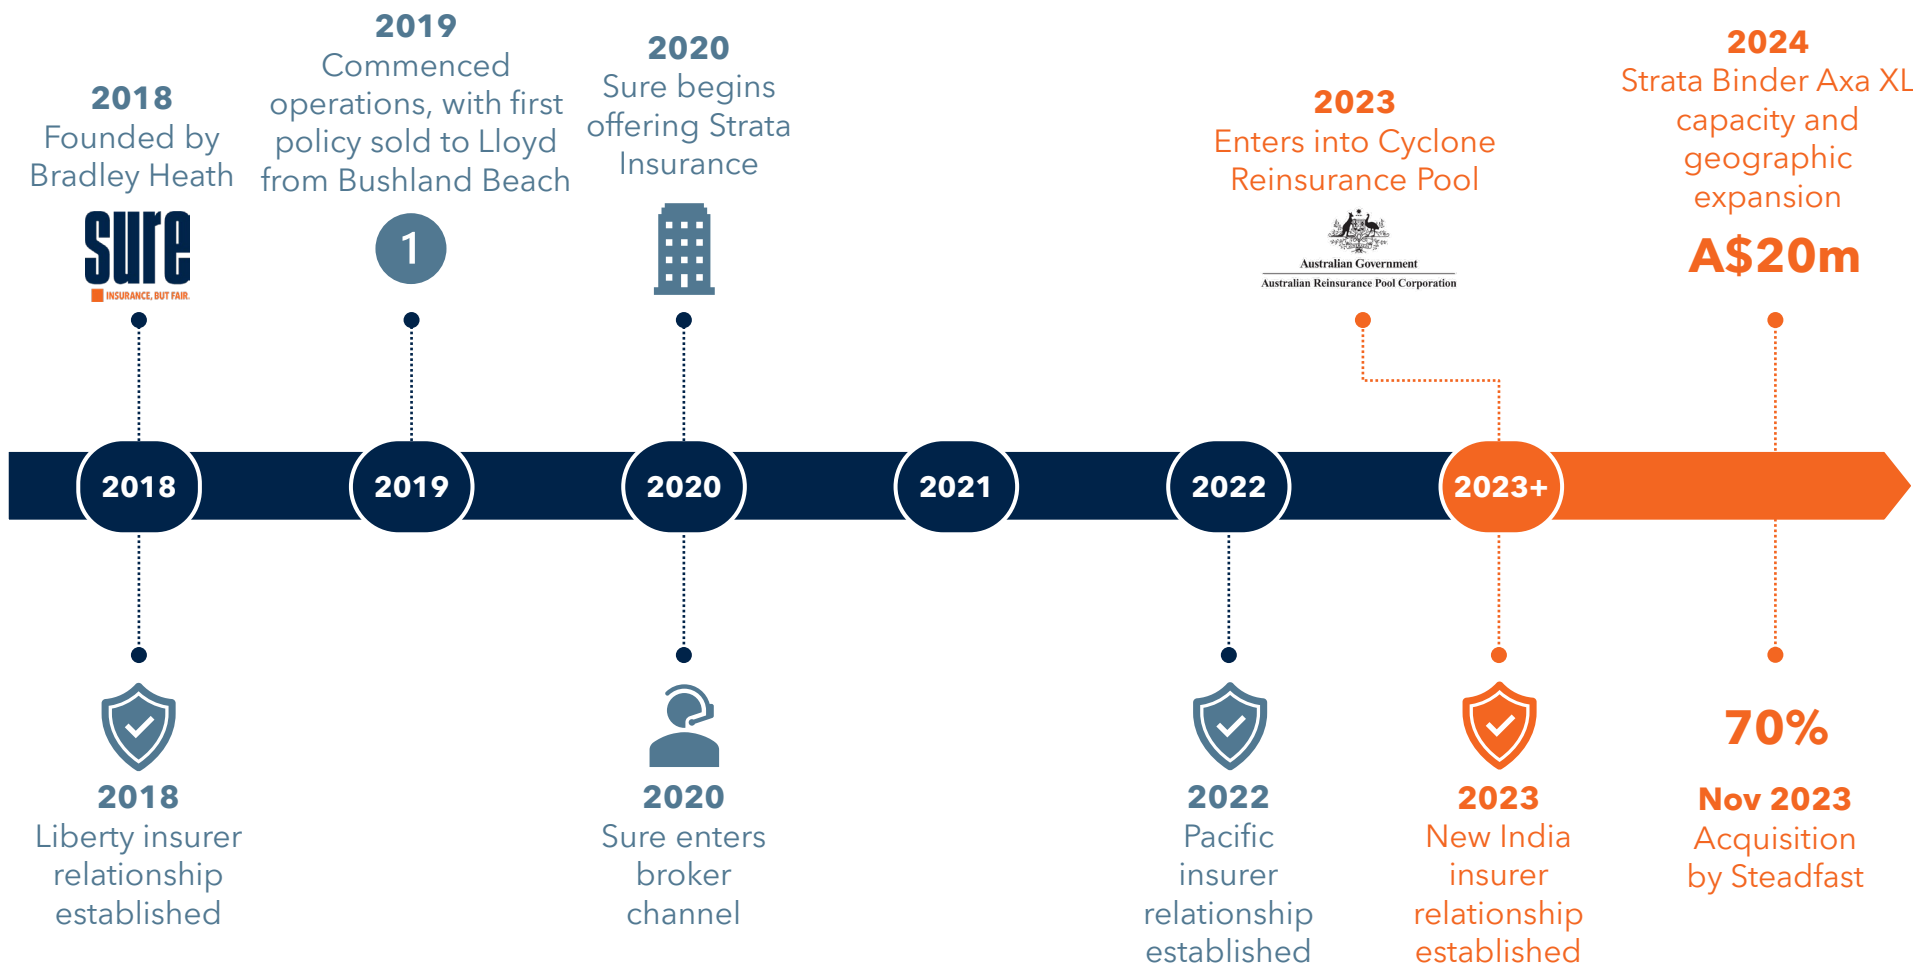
2018
Founded by Bradley Heath

sure
INSURANCE, BUT FAIR.

2019
Commenced operations, with first policy sold to Lloyd from Bushland Beach

1

2020
Sure begins offering Strata Insurance

2023
Enters into Cyclone Reinsurance Pool

Australian Government
Australian Reinsurance Pool Corporation

2024
Strata Binder Axa XL capacity and geographic expansion

A$20m

2018

2019

2020

2021

2022

2023+

2018
Liberty insurer relationship established

2020
Sure enters broker channel

2022
Pacific insurer relationship established

2023
New India insurer relationship established

70%

Nov 2023
Acquisition by Steadfast